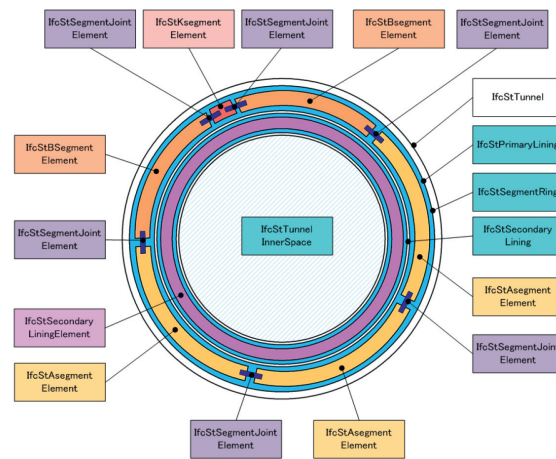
IfcStSegmentJoint Element

IfcStKsegment Element

IfcStSegmentJoint Element

IfcStBsegment Element

IfcStSegmentJoint Element

IfcStTunnel

IfcStPrimaryLining

IfcStSegmentRing

IfcStSecondary Lining

IfcStBSegment Element

IfcStTunnel InnerSpace

IfcStSegmentJoint Element

IfcStAsegment Element

IfcStSegmentJoint Element

IfcStSecondary LiningElement

IfcStAsegment Element

IfcStSegmentJoint Element

IfcStAsegment Element